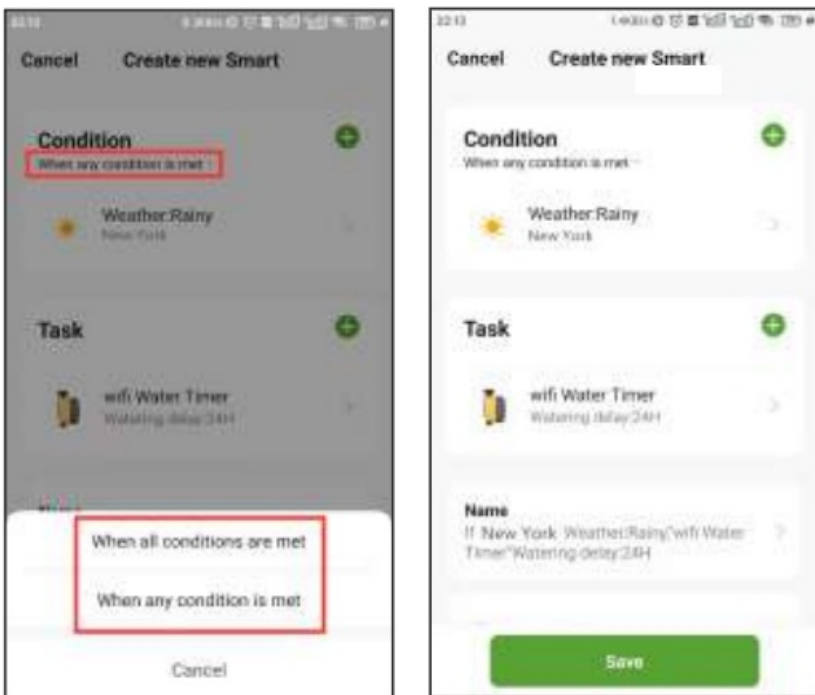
Cancel Create new Smart

Condition
When any condition is met

Weather:Rainy
New York

Task

wifi Water Timer
Watering delay:24H

When all conditions are met

When any condition is met

Cancel

22:13

Cancel Create new Smart

Condition
When any condition is met

Weather:Rainy
New York

Task

wifi Water Timer
Watering delay:24H

Name
If New York Weather:Rainy,"wifi Water Timer"Watering delay:24H

Save